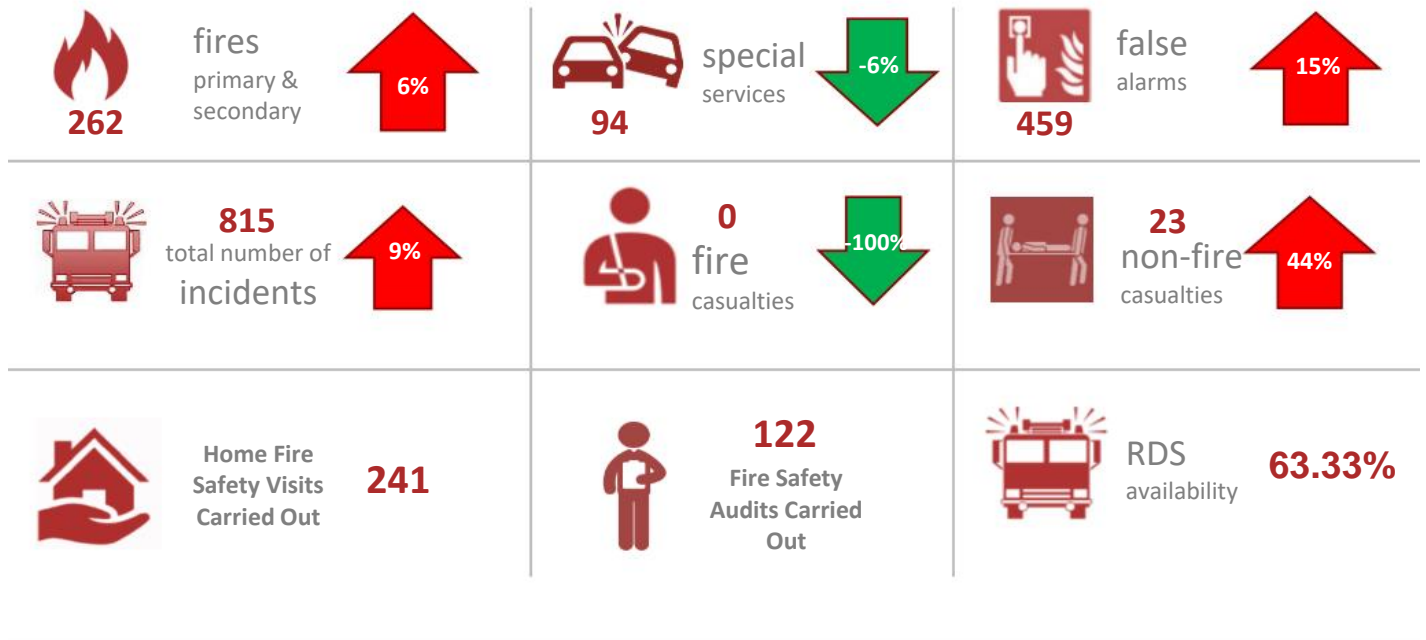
fires
primary & secondary
262
6%

special
services
94
-6%

false
alarms
459
15%

815
total number of
incidents
9%

0
fire
casualties
-100%

23
non-fire
casualties
44%

Home Fire Safety Visits Carried Out
241

122
Fire Safety Audits Carried Out

RDS
availability
63.33%